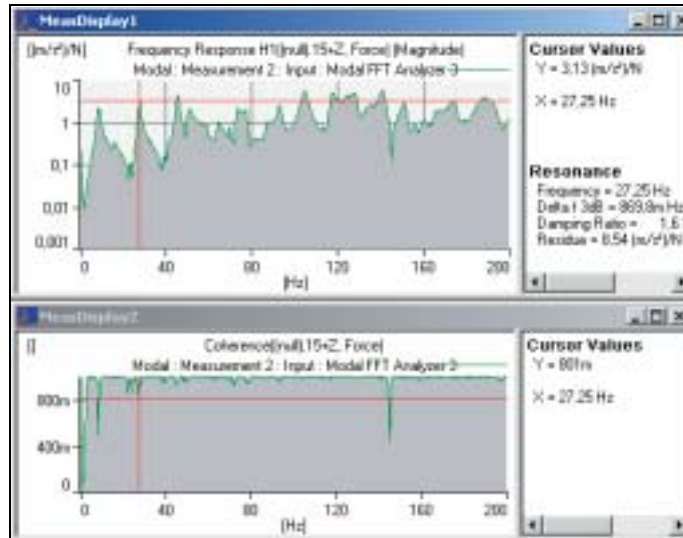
MeasDisplay1

[(m/s²)/N]

Frequency Response H1(null,15+Z, Force) (Magnitude)

Modal : Measurement 2 : Input : Modal FFT Analyzer 3

10

1

0,1

0,01

0,001

0

40

80

120

160

200

[Hz]

Cursor Values

Y = 3,13 (m/s²)/N

X = 27,25 Hz

Resonance

Frequency = 27,25 Hz

Delta f 3dB = 869,8m Hz

Damping Ratio = 1,6

Residue = 8,54 (m/s²)/N

MeasDisplay2

[]

Coherence(null,15+Z, Force)

Modal : Measurement 2 : Input : Modal FFT Analyzer 3

800m

400m

0

0

40

80

120

160

200

[Hz]

Cursor Values

Y = 801m

X = 27,25 Hz